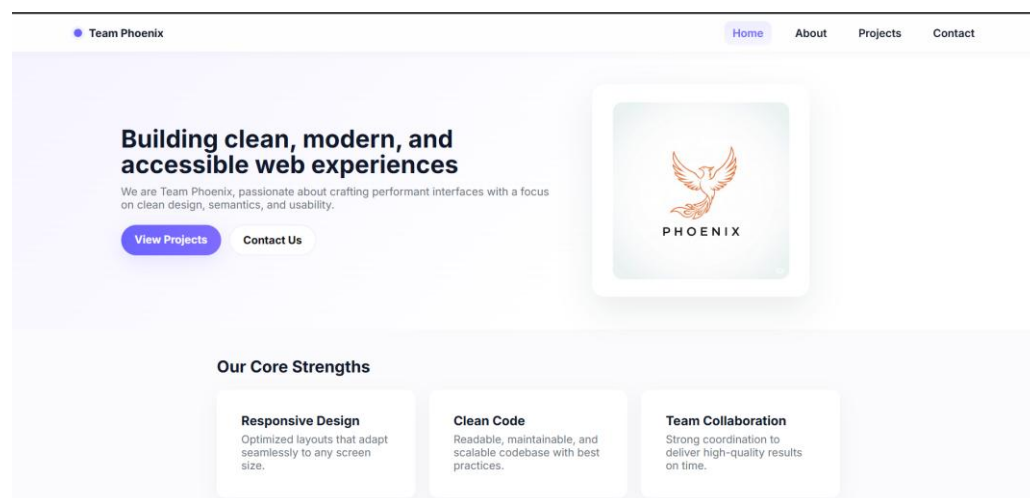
Team Phoenix

Home About Projects Contact

Building clean, modern, and accessible web experiences

We are Team Phoenix, passionate about crafting performant interfaces with a focus on clean design, semantics, and usability.

View Projects Contact Us

PHOENIX

Our Core Strengths

Responsive Design
Optimized layouts that adapt seamlessly to any screen size.

Clean Code
Readable, maintainable, and scalable codebase with best practices.

Team Collaboration
Strong coordination to deliver high-quality results on time.